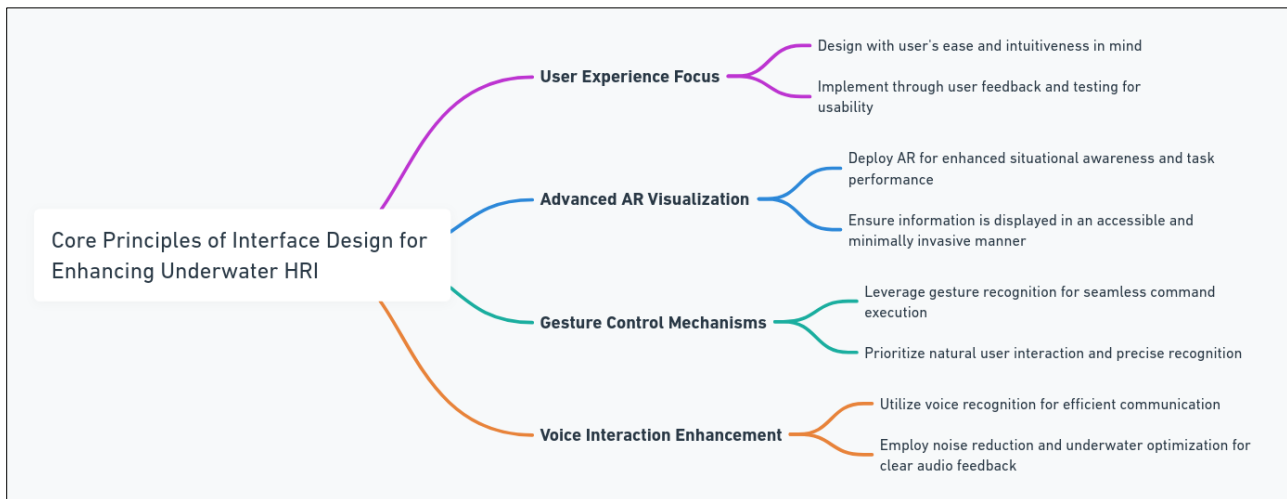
Core Principles of Interface Design for Enhancing Underwater HRI

User Experience Focus

Design with user's ease and intuitiveness in mind

Implement through user feedback and testing for usability

Advanced AR Visualization

Deploy AR for enhanced situational awareness and task performance

Ensure information is displayed in an accessible and minimally invasive manner

Gesture Control Mechanisms

Leverage gesture recognition for seamless command execution

Prioritize natural user interaction and precise recognition

Voice Interaction Enhancement

Utilize voice recognition for efficient communication

Employ noise reduction and underwater optimization for clear audio feedback